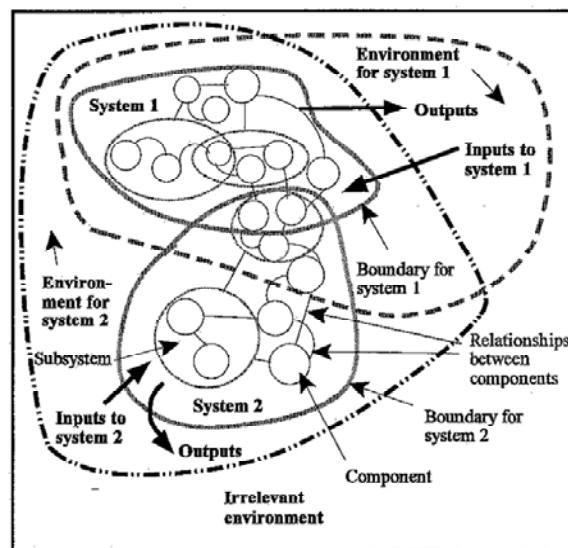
Environment for system 1

System 1

Outputs

Inputs to system 1

Environment for system 2

Boundary for system 1

Relationships between components

Subsystem

Inputs to system 2

System 2

Boundary for system 2

Outputs

Component

Irrelevant environment